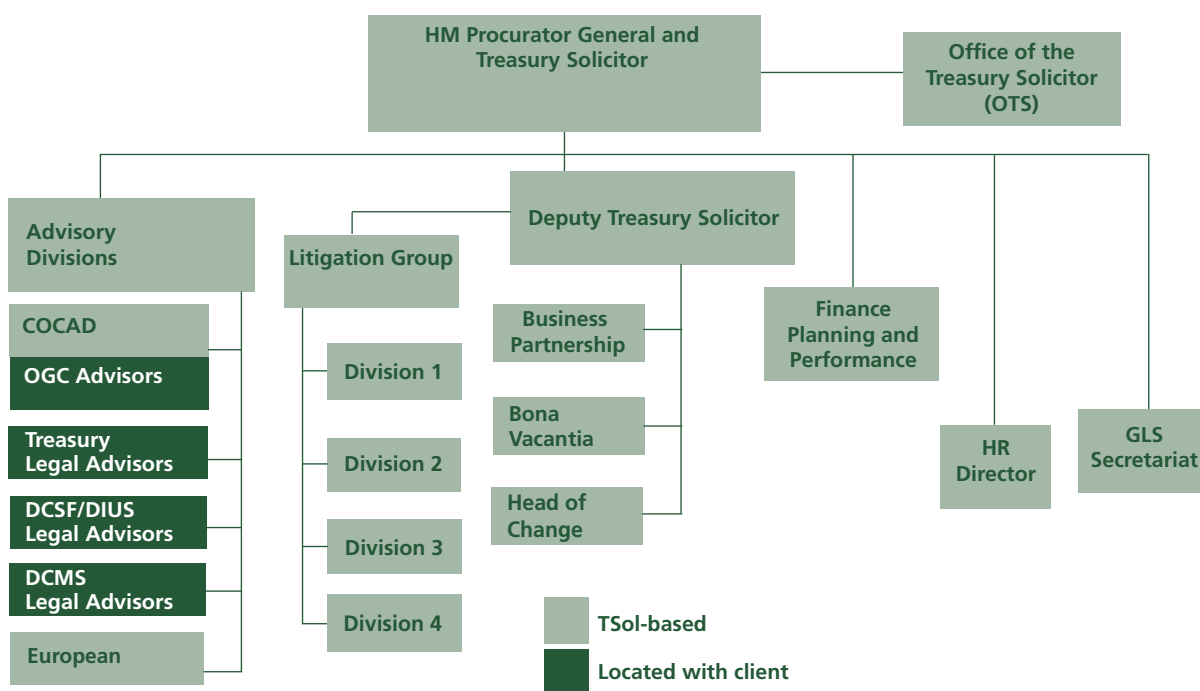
HM Procurator General and Treasury Solicitor

Office of the Treasury Solicitor (OTS)

Advisory Divisions

COCAD

OGC Advisors

Treasury Legal Advisors

DCSF/DIUS Legal Advisors

DCMS Legal Advisors

European

Litigation Group

Division 1

Division 2

Division 3

Division 4

Deputy Treasury Solicitor

Business Partnership

Bona Vacantia

Head of Change

Finance Planning and Performance

HR Director

GLS Secretariat

TSol-based

Located with client